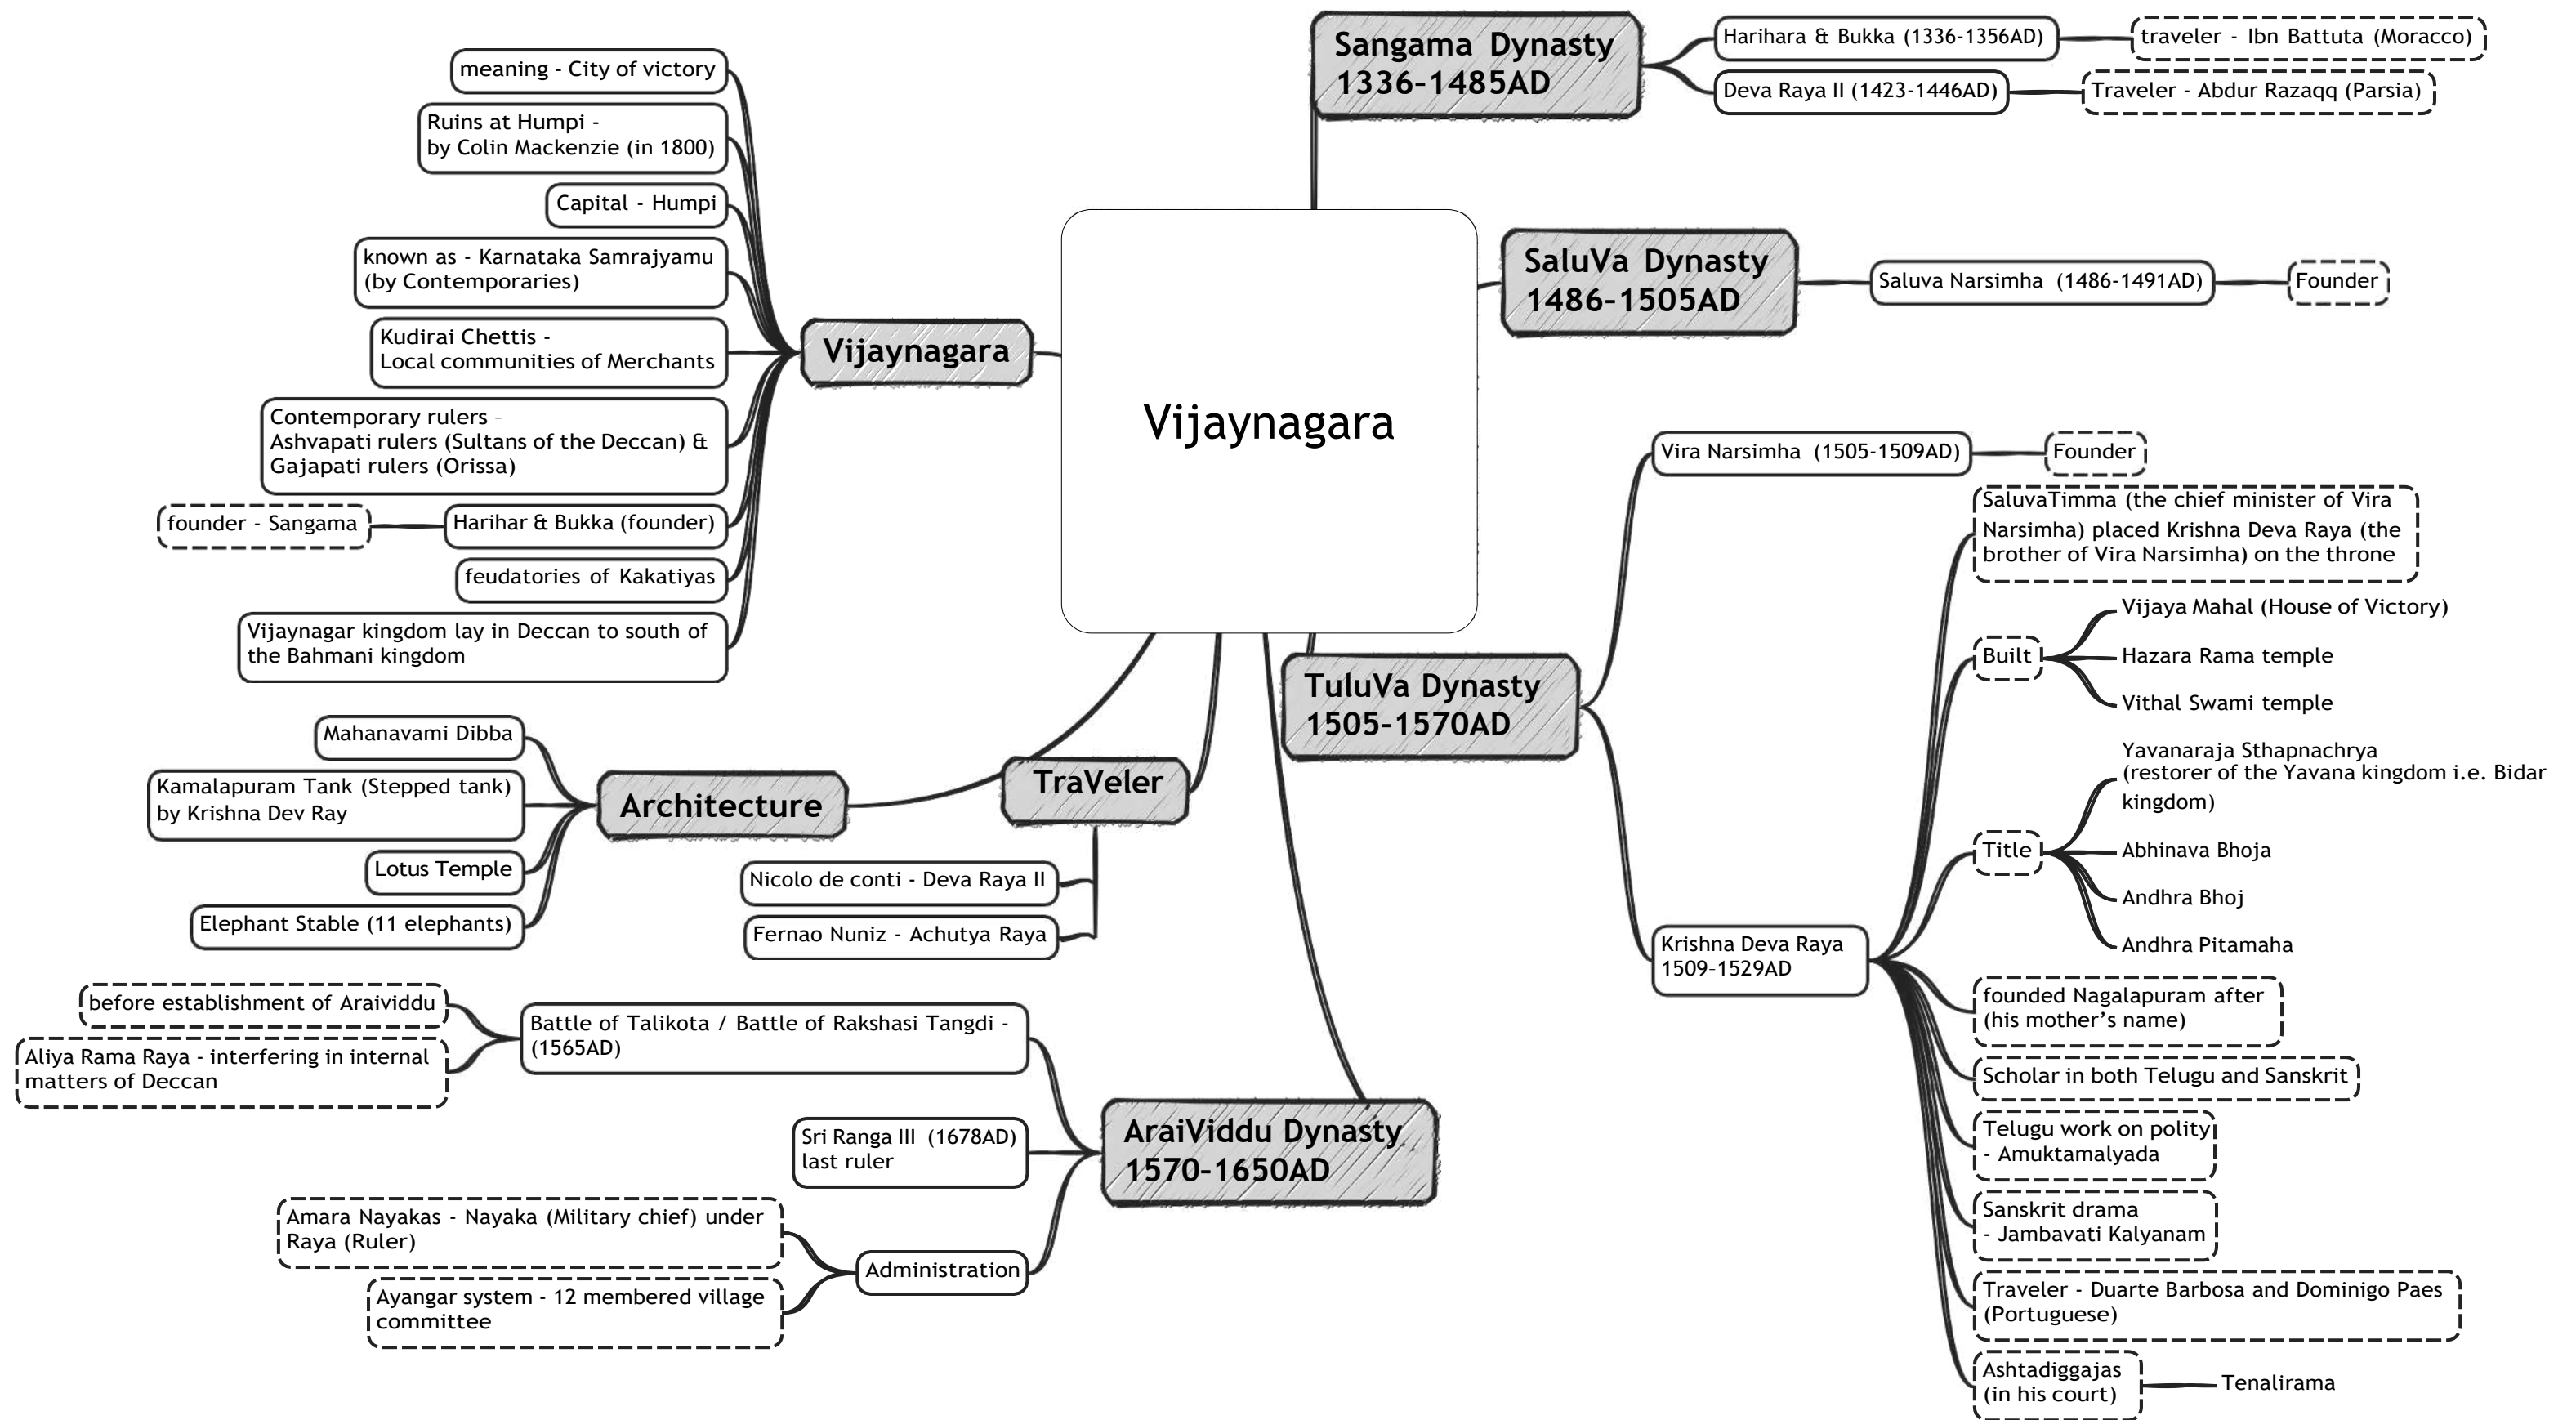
Vijaynagara

Vijaynagara

meaning - City of victory

Ruins at Humpi - by Colin Mackenzie (in 1800)

Capital - Humpi

known as - Karnataka Samrajyamu (by Contemporaries)

Kudirai Chettis - Local communities of Merchants

Contemporary rulers - Ashvapati rulers (Sultans of the Deccan) & Gajapati rulers (Orissa)

Harihar & Bukka (founder)

founder - Sangama

feudatories of Kakatiyas

Vijaynagar kingdom lay in Deccan to south of the Bahmani kingdom

Sangama Dynasty 1336-1485AD

Harihara & Bukka (1336-1356AD)

traveler - Ibn Battuta (Moracco)

Deva Raya II (1423-1446AD)

Traveler - Abdur Razaqq (Parsia)

SaluVa Dynasty 1486-1505AD

Saluva Narsimha (1486-1491AD)

Founder

TuluVa Dynasty 1505-1570AD

Vira Narsimha (1505-1509AD)

Founder

Krishna Deva Raya 1509-1529AD

SaluvaTimma (the chief minister of Vira Narsimha) placed Krishna Deva Raya (the brother of Vira Narsimha) on the throne

Built

Vijaya Mahal (House of Victory)

Hazara Rama temple

Vithal Swami temple

Title

Yavanaraja Sthapnachrya (restorer of the Yavana kingdom i.e. Bidar kingdom)

Abhinava Bhoja

Andhra Bhoj

Andhra Pitamaha

founded Nagalapuram after (his mother's name)

Scholar in both Telugu and Sanskrit

Telugu work on polity - Amuktamalyada

Sanskrit drama - Jambavati Kalyanam

Traveler - Duarte Barbosa and Dominigo Paes (Portuguese)

Ashtadiggajas (in his court)

Tenalirama

Architecture

Mahanavami Dibba

Kamalapuram Tank (Stepped tank) by Krishna Dev Ray

Lotus Temple

Elephant Stable (11 elephants)

TraVeler

Nicolo de conti - Deva Raya II

Fernao Nuniz - Achutya Raya

AraiViddu Dynasty 1570-1650AD

Battle of Talikota / Battle of Rakshasi Tangdi - (1565AD)

before establishment of Araividdu

Aliya Rama Raya - interfering in internal matters of Deccan

Sri Ranga III (1678AD) last ruler

Administration

Amara Nayakas - Nayaka (Military chief) under Raya (Ruler)

Ayangar system - 12 membered village committee